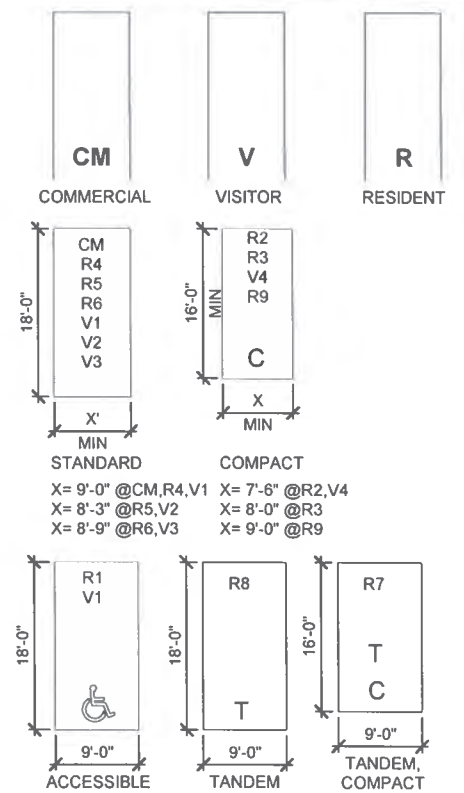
CM
COMMERCIAL

V
VISITOR

R
RESIDENT

18'-0"
CM
R4
R5
R6
V1
V2
V3
X'
MIN
STANDARD

16'-0"
MIN
R2
R3
V4
R9
C
X
MIN
COMPACT

X= 9'-0" @CM,R4,V1
X= 8'-3" @R5,V2
X= 8'-9" @R6,V3

X= 7'-6" @R2,V4
X= 8'-0" @R3
X= 9'-0" @R9

18'-0"
R1
V1
9'-0"
ACCESSIBLE

18'-0"
R8
T
9'-0"
TANDEM

16'-0"
R7
T
C
9'-0"
TANDEM, COMPACT